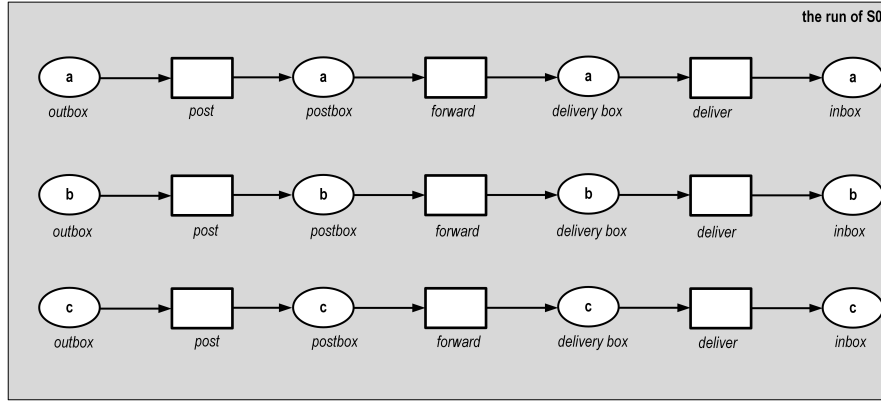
the run of S0

a
outbox
post
a
postbox
forward
a
delivery box
deliver
a
inbox

b
outbox
post
b
postbox
forward
b
delivery box
deliver
b
inbox

c
outbox
post
c
postbox
forward
c
delivery box
deliver
c
inbox